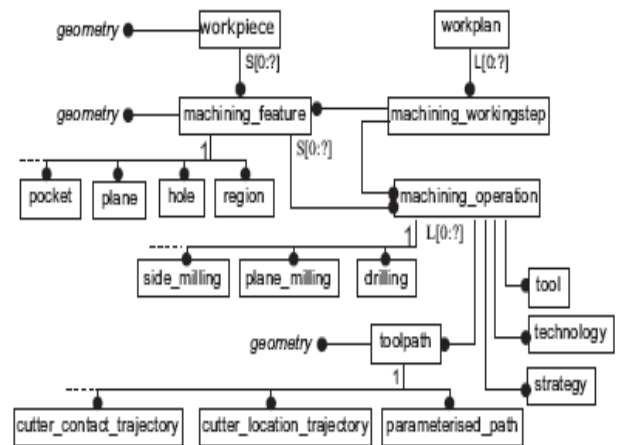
geometry

workpiece

workplan

S[0:?]

L[0:?]

geometry

machining_feature

machining_workingstep

1

S[0:?]

pocket

plane

hole

region

machining_operation

1

L[0:?]

side_milling

plane_milling

drilling

tool

technology

geometry

toolpath

1

strategy

cutter_contact_trajectory

cutter_location_trajectory

parameterised_path